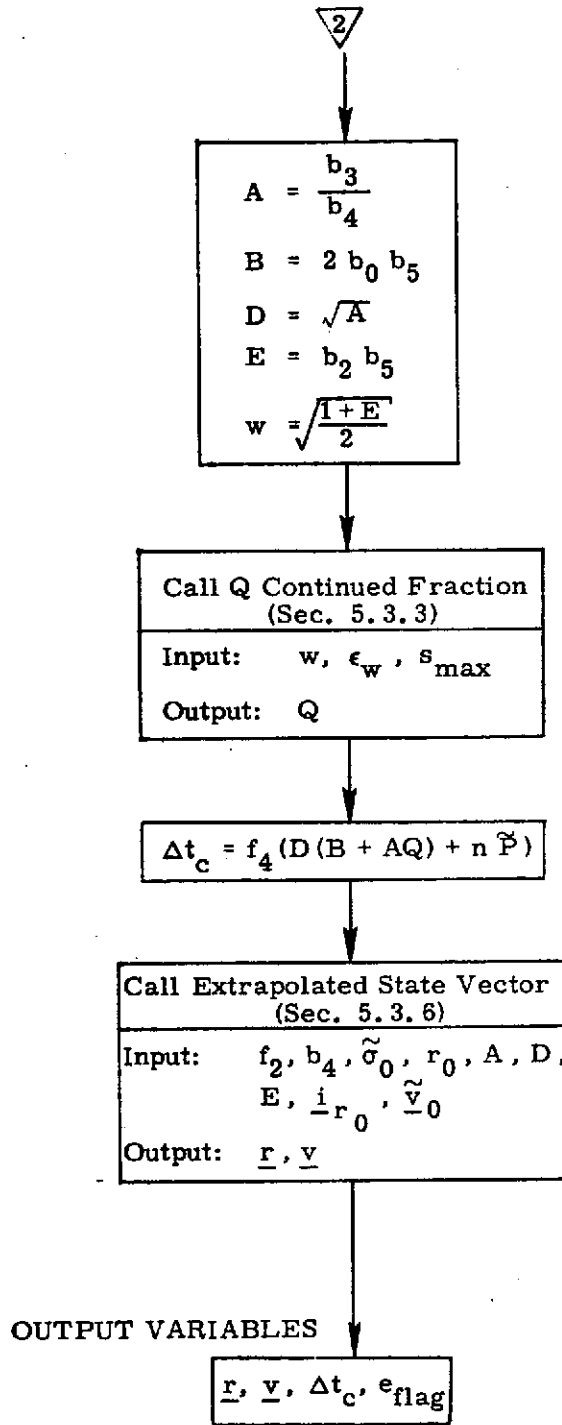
2

$A = \frac{b_3}{b_4}$

$B = 2 b_0 b_5$

$D = \sqrt{A}$

$E = b_2 b_5$

$w = \sqrt{\frac{1+E}{2}}$

Call Q Continued Fraction (Sec. 5.3.3)

Input: $w$, $\epsilon_w$, $s_{max}$

Output: Q

$\Delta t_c = f_4(D(B + AQ) + n \tilde{P})$

Call Extrapolated State Vector (Sec. 5.3.6)

Input: $f_2$, $b_4$, $\tilde{\sigma}_0$, $r_0$, A, D, E, $\underline{i}_{r_0}$, $\underline{\tilde{v}}_0$

Output: $\underline{r}$, $\underline{v}$

OUTPUT VARIABLES

$\underline{r}$, $\underline{v}$, $\Delta t_c$, $e_{flag}$